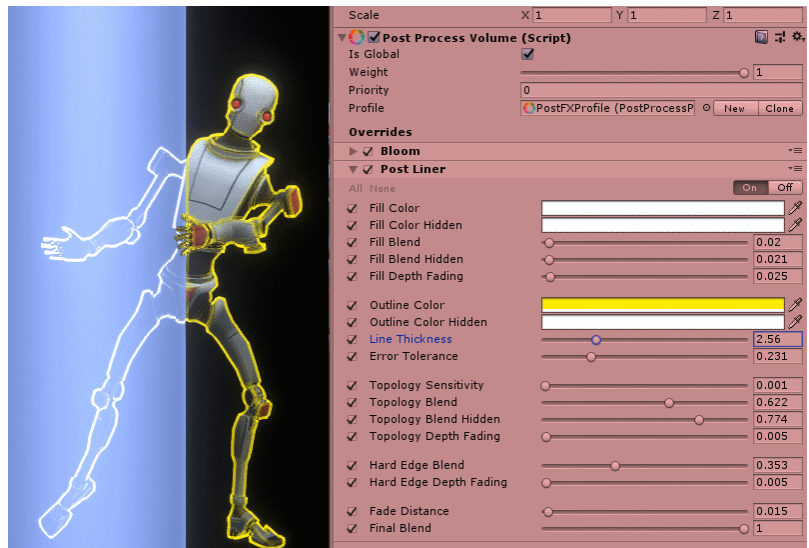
Scale X 1 Y 1 Z 1

Post Process Volume (Script)

Is Global

Weight 1

Priority 0

Profile PostFXProfile (PostProcessP New Clone

Overrides

Bloom

Post Liner

All None On Off

| | | |
|---|---|---|
| Fill Color | | |
| Fill Color Hidden | | |
| Fill Blend | | 0.02 |
| Fill Blend Hidden | | 0.021 |
| Fill Depth Fading | | 0.025 |
| Outline Color | | |
| Outline Color Hidden | | |
| Line Thickness | | 2.56 |
| Error Tolerance | | 0.231 |
| Topology Sensitivity | | 0.001 |
| Topology Blend | | 0.622 |
| Topology Blend Hidden | | 0.774 |
| Topology Depth Fading | | 0.005 |
| Hard Edge Blend | | 0.353 |
| Hard Edge Depth Fading | | 0.005 |
| Fade Distance | | 0.015 |
| Final Blend | | 1 |